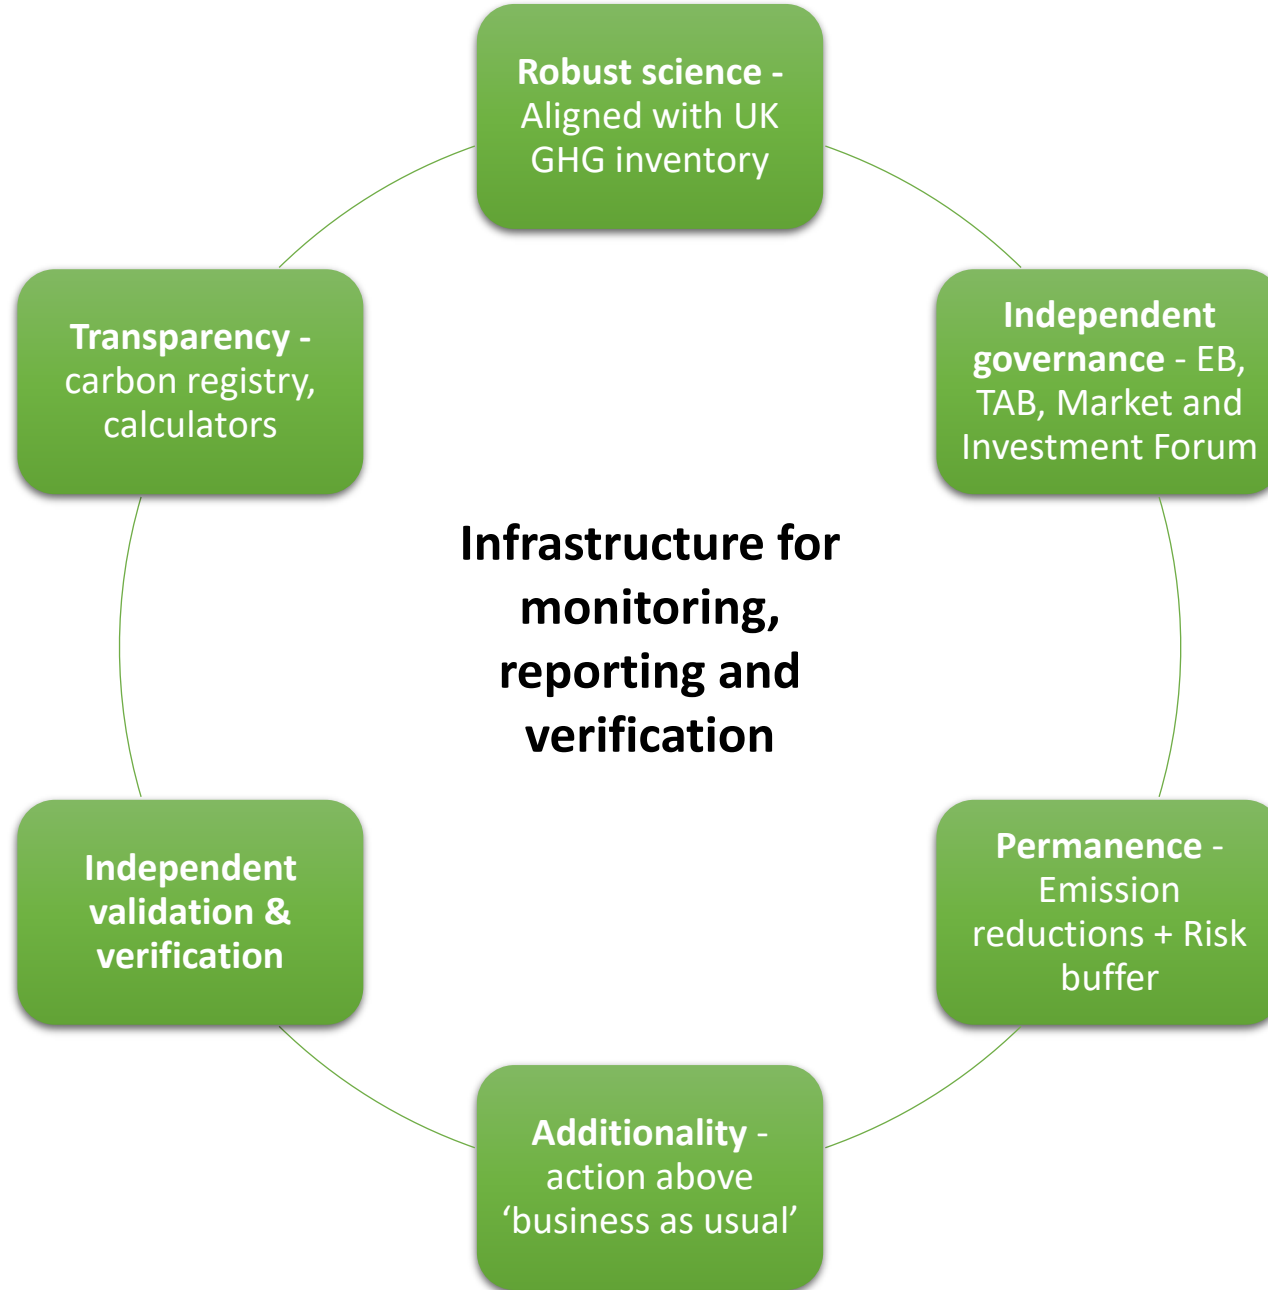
Robust science - Aligned with UK GHG inventory

Independent governance - EB, TAB, Market and Investment Forum

Permanence - Emission reductions + Risk buffer

Additionality - action above ‘business as usual’

Independent validation & verification

Transparency - carbon registry, calculators

Infrastructure for monitoring, reporting and verification